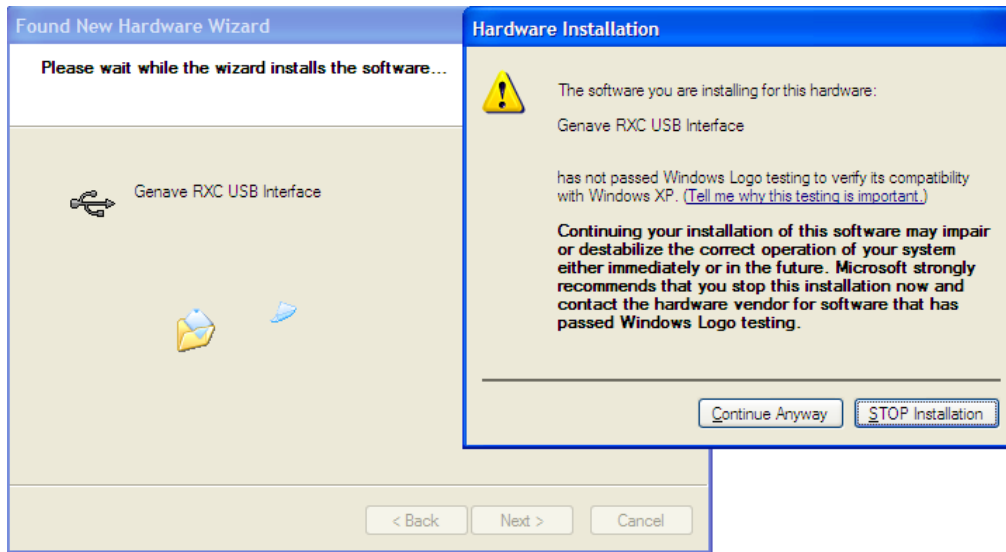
Found New Hardware Wizard

Please wait while the wizard installs the software...

Genave RXC USB Interface

< Back

Next >

Cancel

Hardware Installation

The software you are installing for this hardware:

Genave RXC USB Interface

has not passed Windows Logo testing to verify its compatibility with Windows XP. (Tell me why this testing is important.)

Continuing your installation of this software may impair or destabilize the correct operation of your system either immediately or in the future. Microsoft strongly recommends that you stop this installation now and contact the hardware vendor for software that has passed Windows Logo testing.

Continue Anyway

STOP Installation